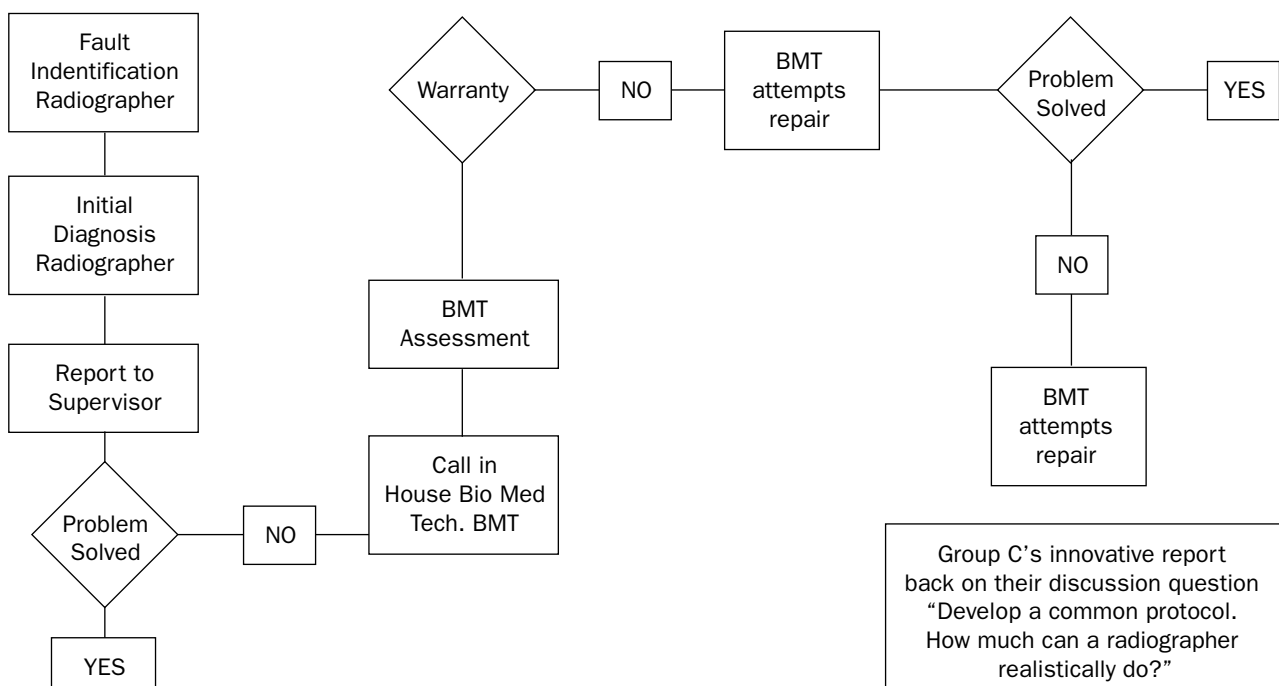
Fault Indentification Radiographer

Initial Diagnosis Radiographer

Report to Supervisor

Problem Solved

YES

NO

Call in House Bio Med Tech. BMT

BMT Assessment

Warranty

NO

BMT attempts repair

Problem Solved

YES

NO

BMT attempts repair

Group C's innovative report back on their discussion question "Develop a common protocol. How much can a radiographer realistically do?"